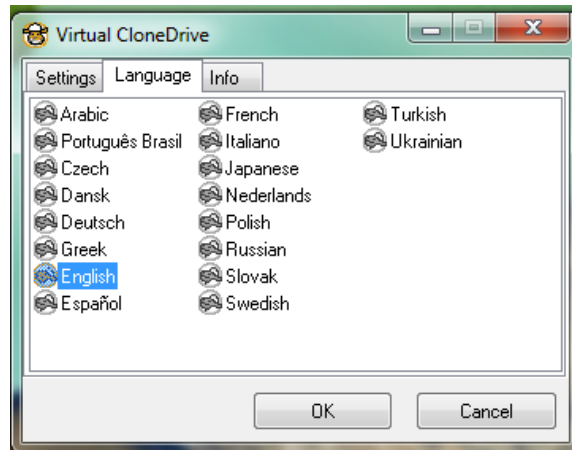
Virtual CloneDrive

Settings
Language
Info

Arabic
Português Brasil
Czech
Dansk
Deutsch
Greek
English
Español

French
Italiano
Japanese
Nederlands
Polish
Russian
Slovak
Swedish

Turkish
Ukrainian

OK
Cancel